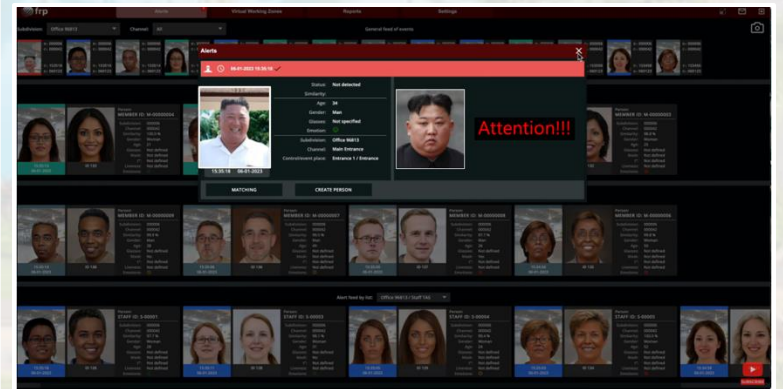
frp

Alerts

Virtual Working Zones

Reports

Settings

Subdivision: Office 96813

Channel: All

General feed of events

Alerts

06-01-2023 15:35:18

Status: Not detected

Similarity:

Age: 34

Gender: Man

Glasses: Not specified

Emotion:

Subdivision: Office 96813

Channel: Main Entrance

Controlment place: Entrance 1 / Entrance

15:35:18 06-01-2023

Attention!!!

WATCHING

CREATE PERSON

MEMBER ID: M-00000004

MEMBER ID: M-00000008

MEMBER ID: M-00000007

MEMBER ID: M-00000006

MEMBER ID: M-00000005

Alert feed by list: Office 96813 / Staff 153

STAFF ID: S-00001

STAFF ID: S-00003

STAFF ID: S-00004

STAFF ID: S-00005

SUBSCRIBE